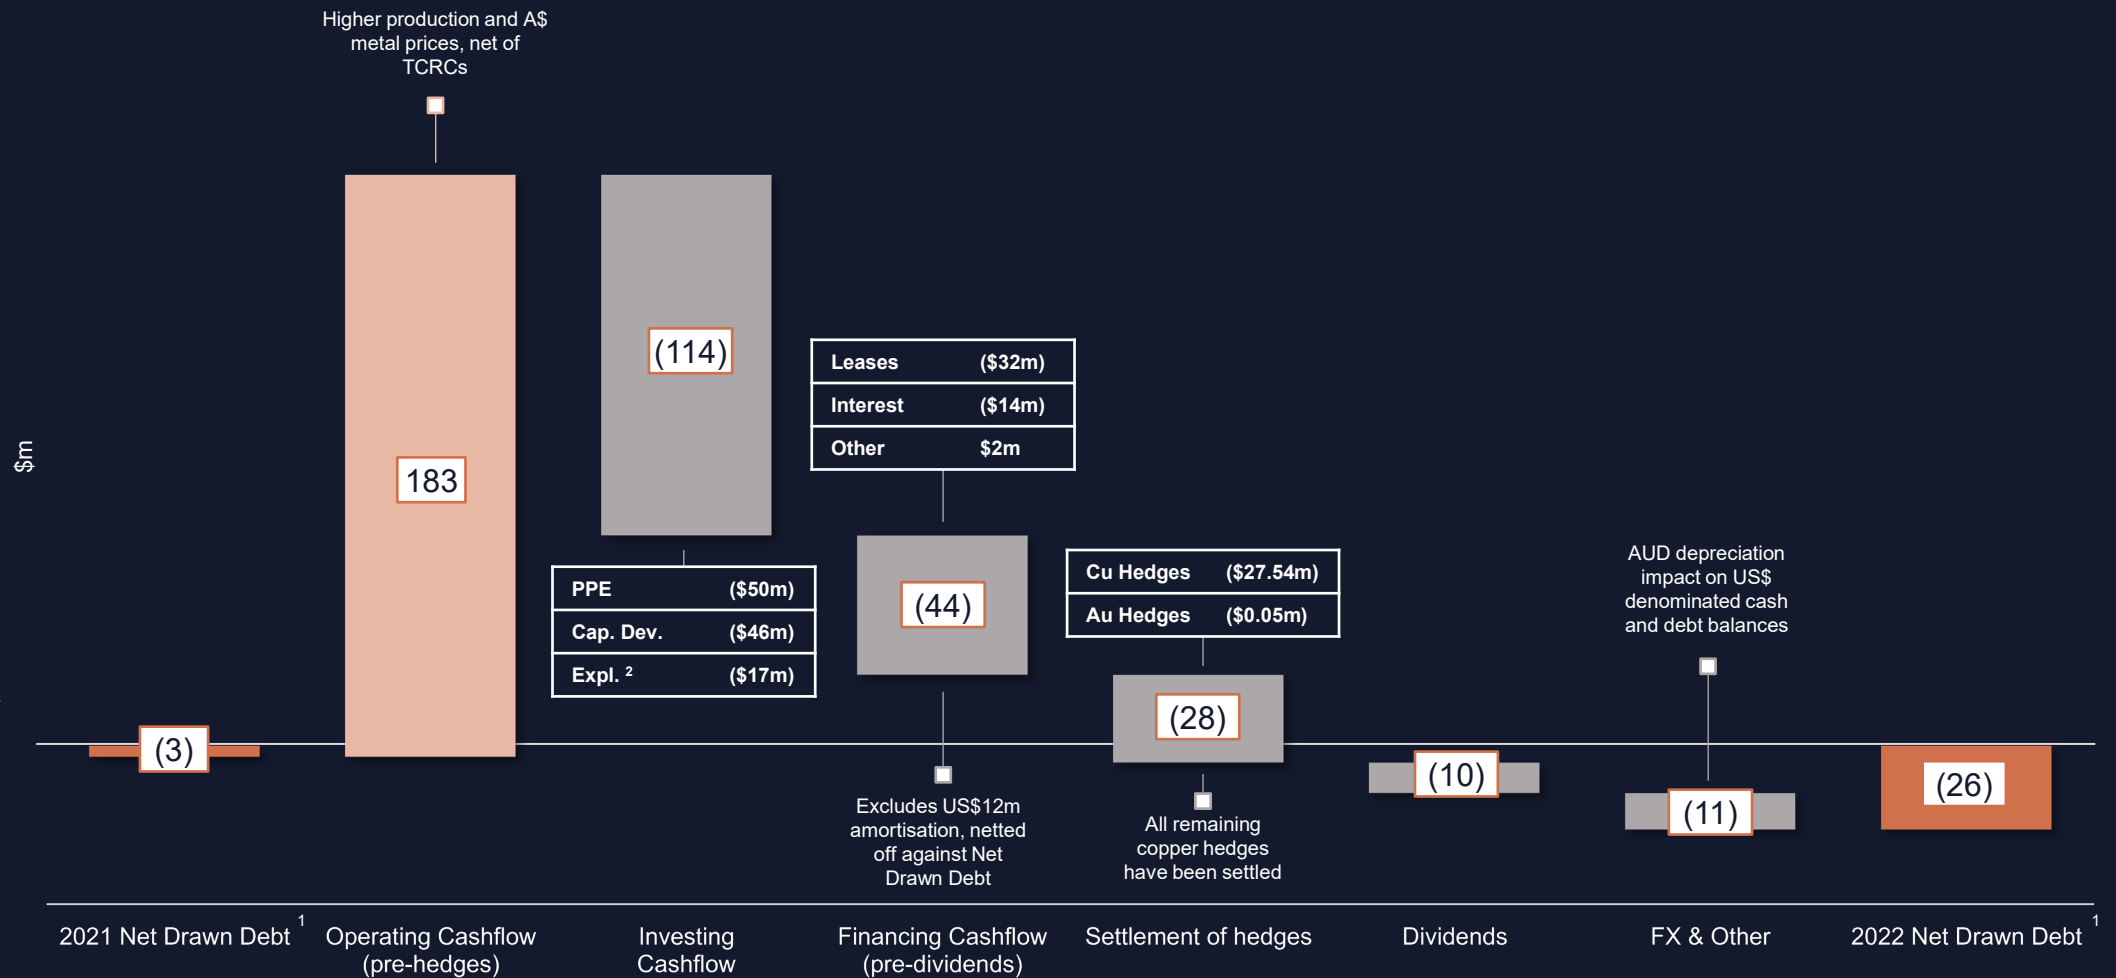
Higher production and A$ metal prices, net of TCRCs

$m

183

(114)

| Leases | ($32m) |
|---|---|
| Interest | ($14m) |
| Other | $2m |

| PPE | ($50m) |
|---|---|
| Cap. Dev. | ($46m) |
| Expl. $^2$ | ($17m) |

(44)

| Cu Hedges | ($27.54m) |
|---|---|
| Au Hedges | ($0.05m) |

AUD depreciation impact on US$ denominated cash and debt balances

(28)

(3)

(10)

(11)

(26)

Excludes US$12m amortisation, netted off against Net Drawn Debt

All remaining copper hedges have been settled

2021 Net Drawn Debt $^1$

Operating Cashflow (pre-hedges)

Investing Cashflow

Financing Cashflow (pre-dividends)

Settlement of hedges

Dividends

FX & Other

2022 Net Drawn Debt $^1$